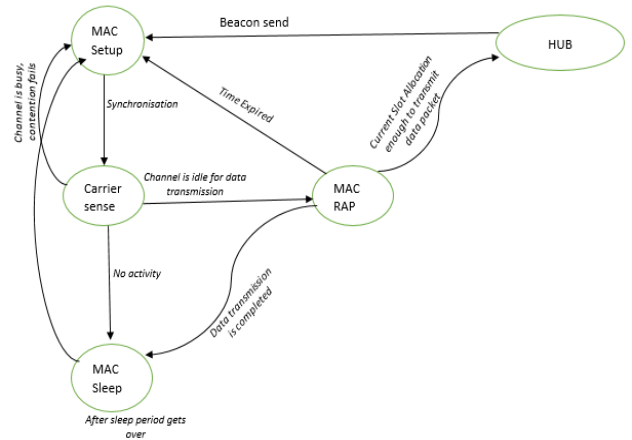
MAC Setup

Beacon send

HUB

Channel is busy, contention fails

Synchronisation

Time Expired

Current Slot Allocation enough to transmit data packet

Carrier sense

Channel is idle for data transmission

MAC RAP

No activity

Data transmission is completed

MAC Sleep

After sleep period gets over